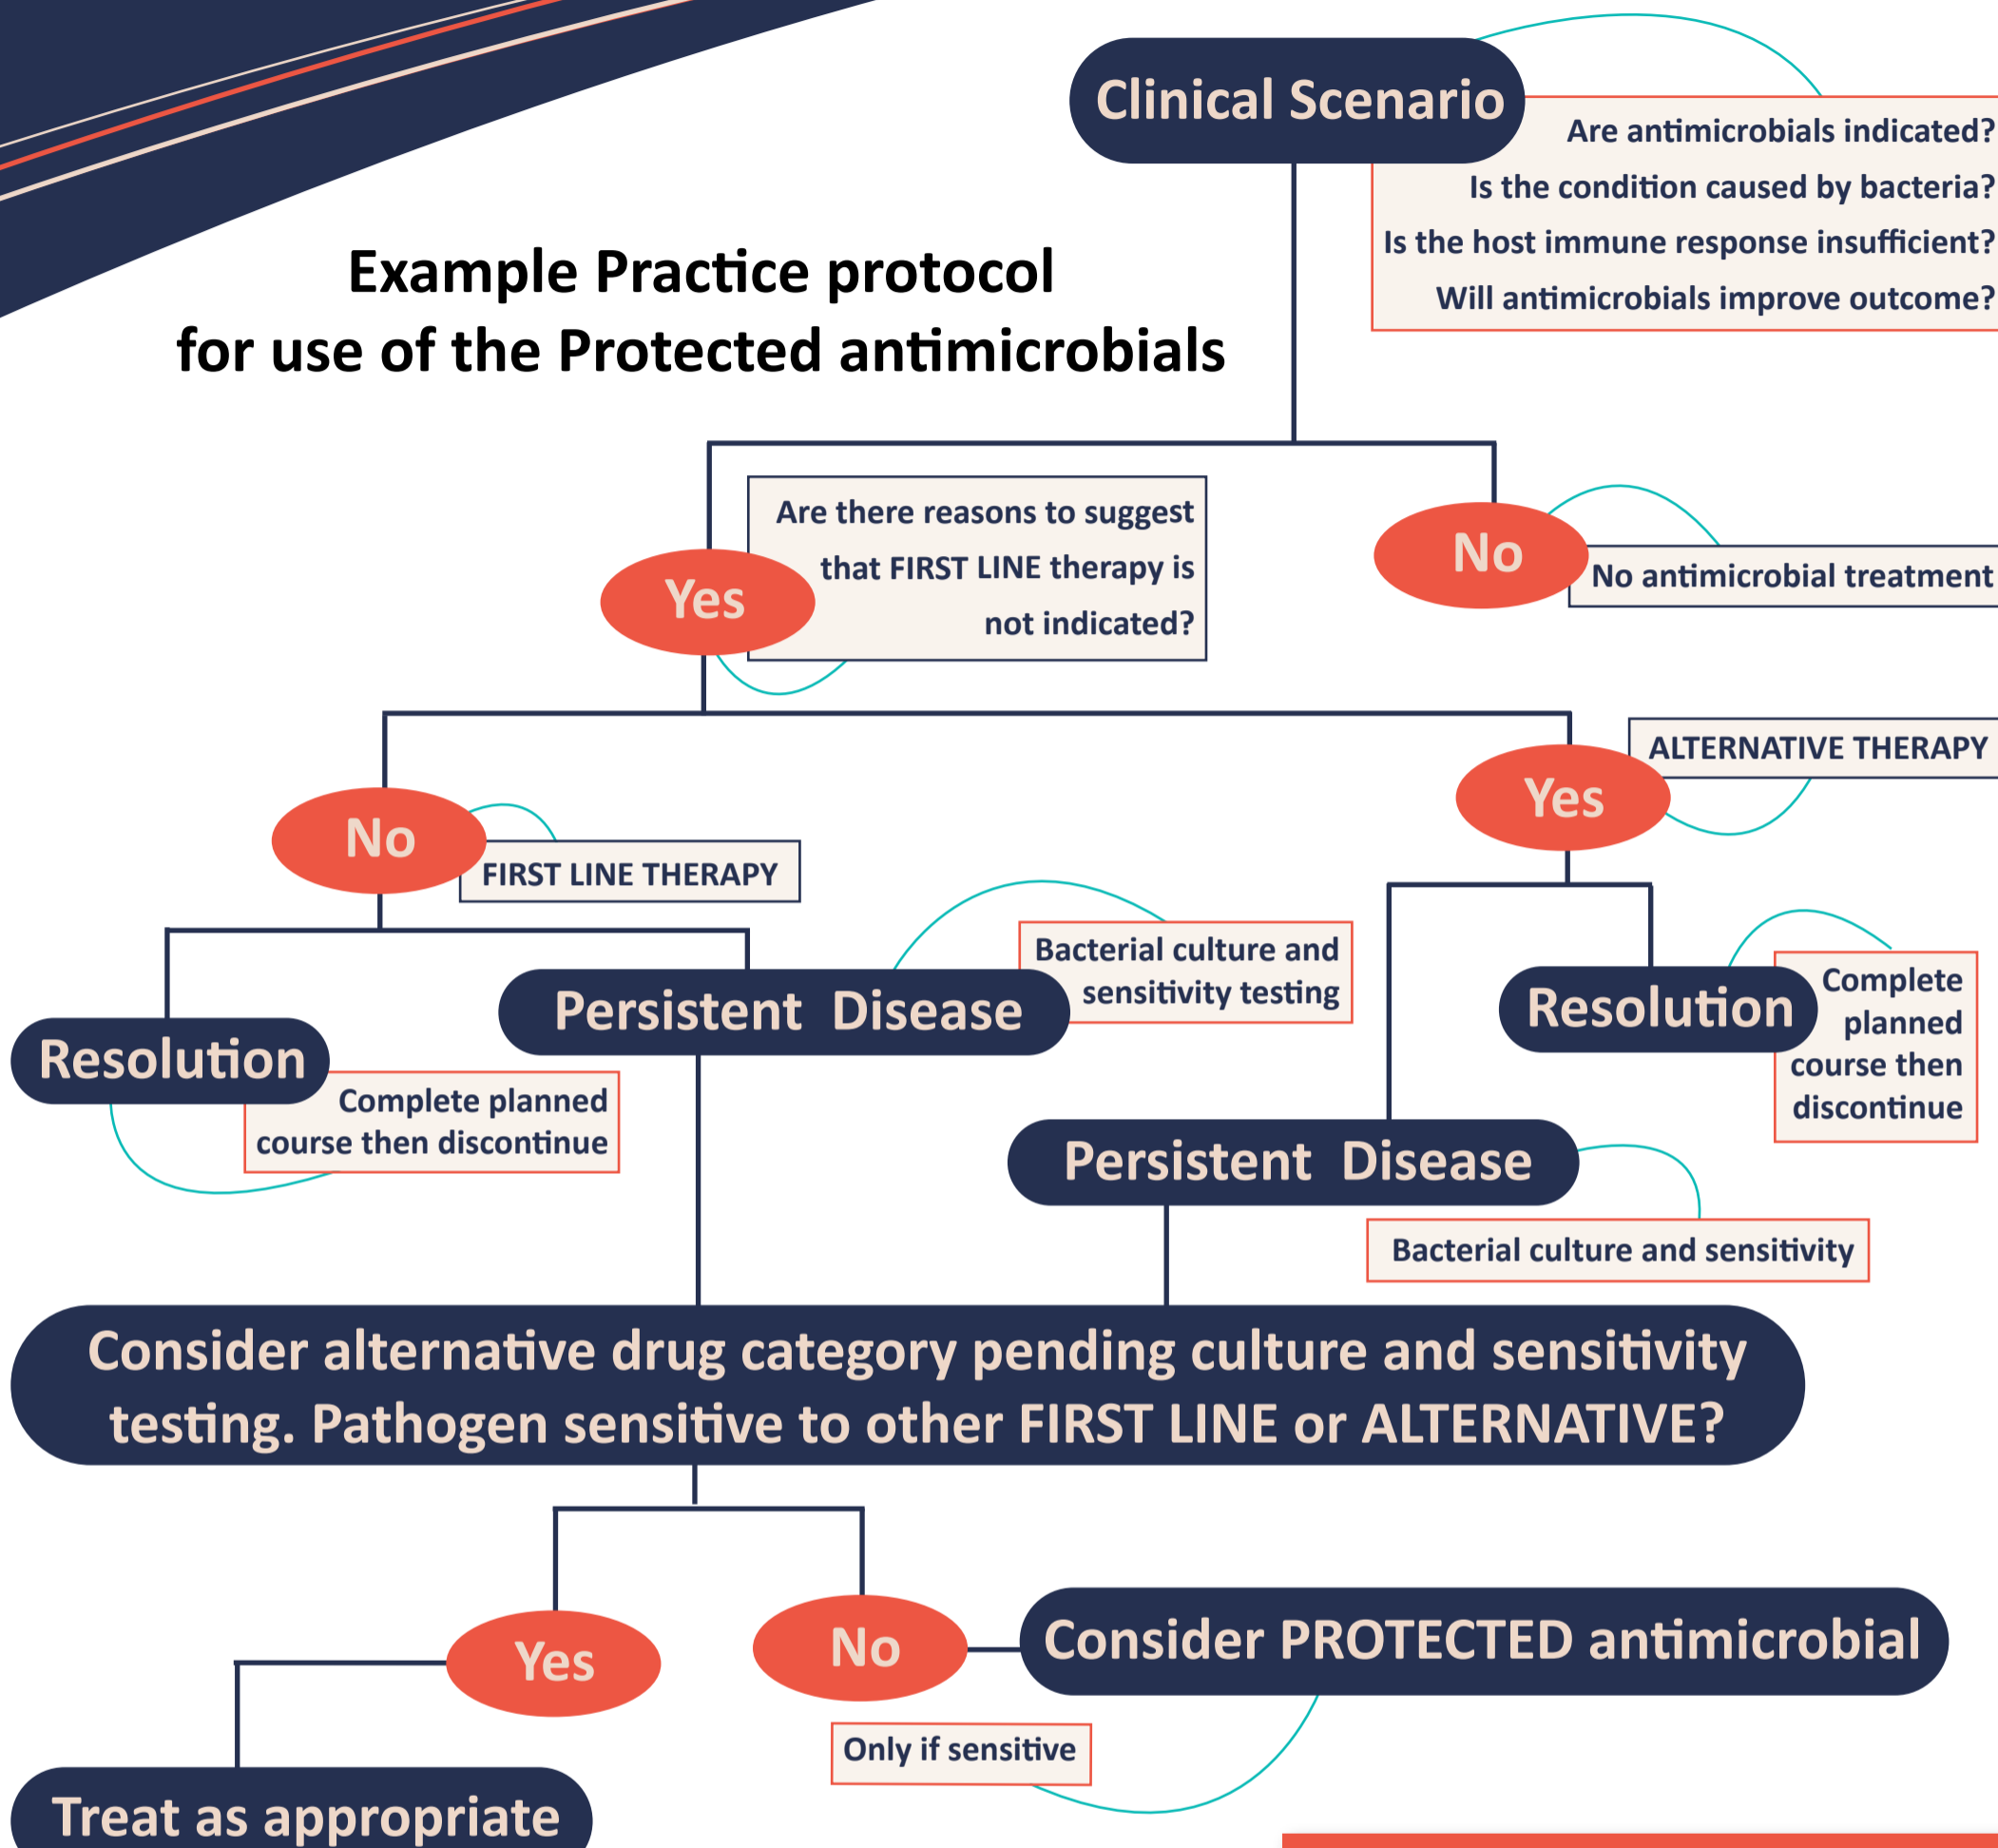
Clinical Scenario

Are antimicrobials indicated?
Is the condition caused by bacteria?
Is the host immune response insufficient?
Will antimicrobials improve outcome?

Example Practice protocol
for use of the Protected antimicrobials

Yes

Are there reasons to suggest that FIRST LINE therapy is not indicated?

No

No antimicrobial treatment

No

FIRST LINE THERAPY

Yes

ALTERNATIVE THERAPY

Resolution

Complete planned course then discontinue

Persistent Disease

Bacterial culture and sensitivity testing

Resolution

Complete planned course then discontinue

Persistent Disease

Bacterial culture and sensitivity

Consider alternative drug category pending culture and sensitivity testing. Pathogen sensitive to other FIRST LINE or ALTERNATIVE?

Yes

No

Consider PROTECTED antimicrobial

Only if sensitive

Treat as appropriate